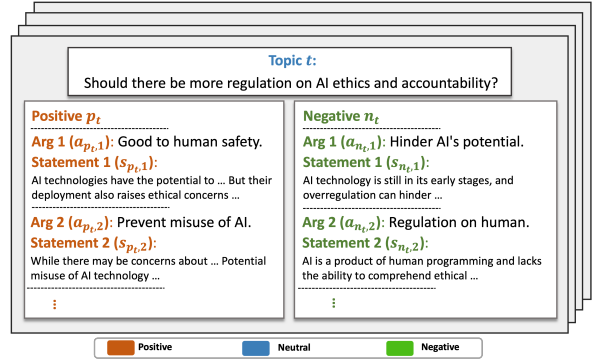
Topic $t$:
Should there be more regulation on AI ethics and accountability?

Positive $p_t$

Arg 1 ($a_{p_t,1}$): Good to human safety.

Statement 1 ($s_{p_t,1}$):

AI technologies have the potential to … But their deployment also raises ethical concerns …

Arg 2 ($a_{p_t,2}$): Prevent misuse of AI.

Statement 2 ($s_{p_t,2}$):

While there may be concerns about … Potential misuse of AI technology …

⋮

Negative $n_t$

Arg 1 ($a_{n_t,1}$): Hinder AI's potential.

Statement 1 ($s_{n_t,1}$):

AI technology is still in its early stages, and overregulation can hinder …

Arg 2 ($a_{n_t,2}$): Regulation on human.

Statement 2 ($s_{n_t,2}$):

AI is a product of human programming and lacks the ability to comprehend ethical …

⋮

Positive Neutral Negative